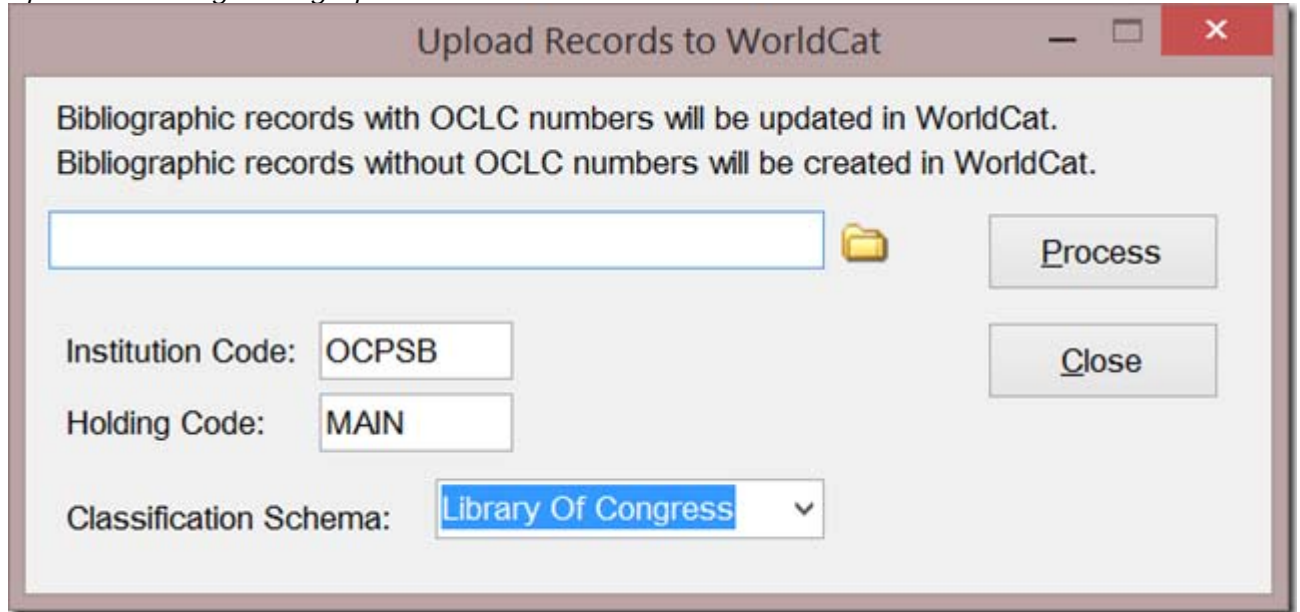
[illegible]

Upload Records to WorldCat

Bibliographic records with OCLC numbers will be updated in WorldCat.
Bibliographic records without OCLC numbers will be created in WorldCat.

Process

Institution Code: OCPSB

Close

Holding Code: MAIN

Classification Schema: Library Of Congress